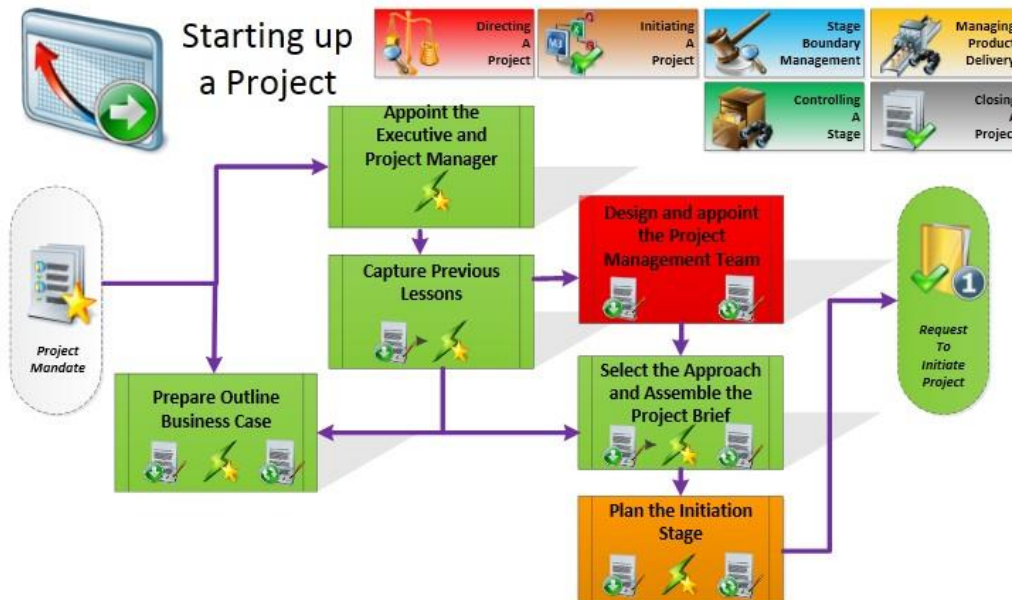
Starting up a Project

Directing A Project

Initiating A Project

Stage Boundary Management

Managing Product Delivery

Controlling A Stage

Closing A Project

Project Mandate

Appoint the Executive and Project Manager

Capture Previous Lessons

Design and appoint the Project Management Team

Prepare Outline Business Case

Select the Approach and Assemble the Project Brief

Plan the Initiation Stage

Request To Initiate Project

1